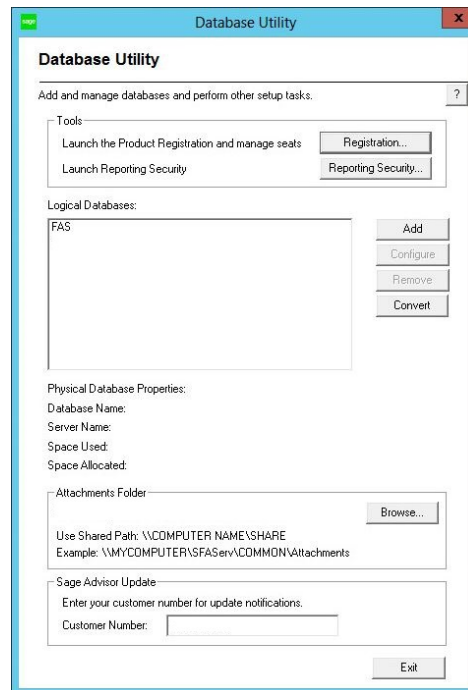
sage

Database Utility

x

Database Utility

Add and manage databases and perform other setup tasks.

?

Tools

Launch the Product Registration and manage seats

Registration...

Launch Reporting Security

Reporting Security...

Logical Databases:

FAS

Add

Configure

Remove

Convert

Physical Database Properties:

Database Name:

Server Name:

Space Used:

Space Allocated:

Attachments Folder

Browse...

Use Shared Path: \\COMPUTER NAME\SHARE

Example: \\MYCOMPUTER\SFAServ\COMMON\Attachments

Sage Advisor Update

Enter your customer number for update notifications.

Customer Number:

Exit